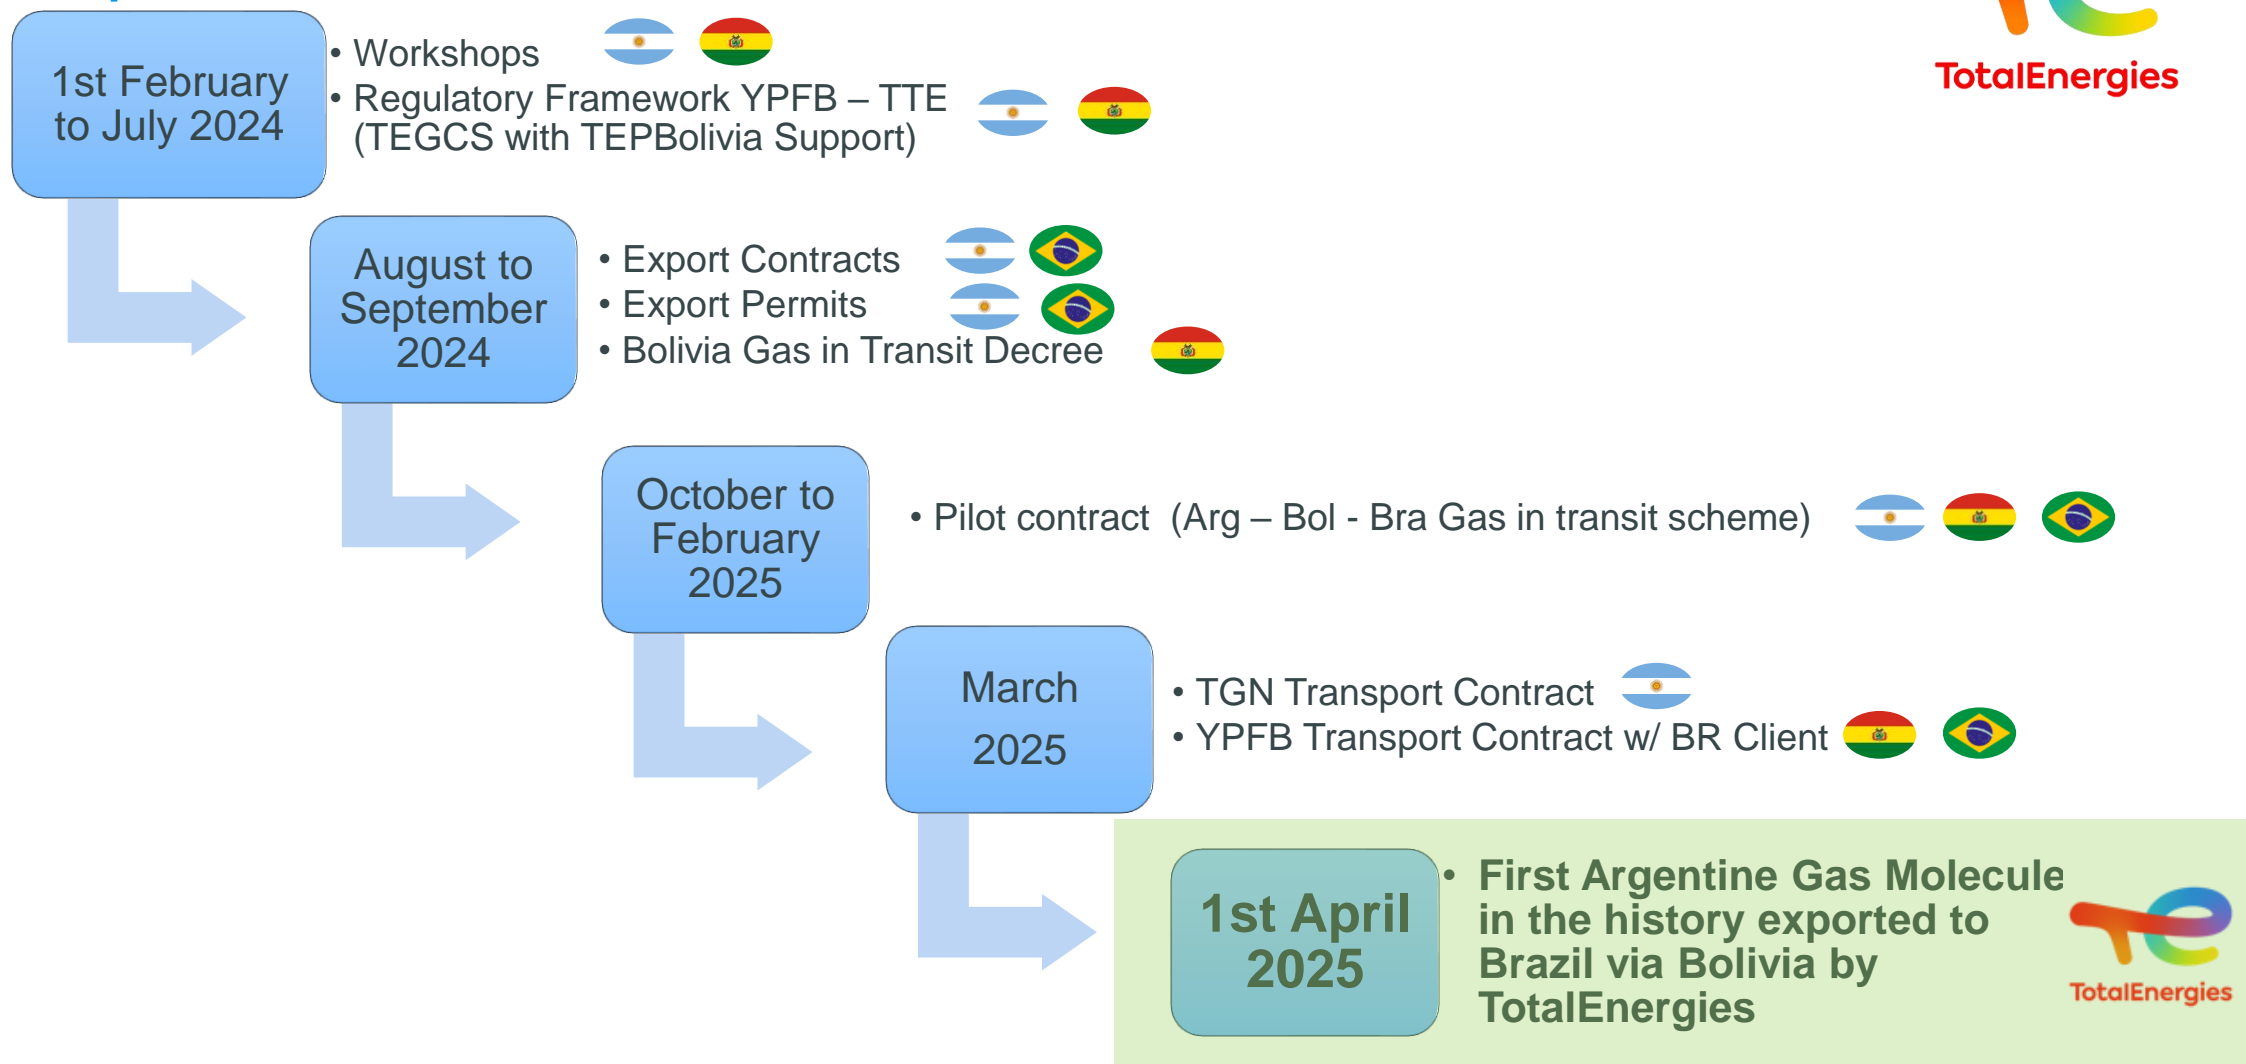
TotalEnergies

1st February to July 2024

• Workshops
• Regulatory Framework YPFB – TTE (TEGCS with TEPBolivia Support)

August to September 2024

• Export Contracts
• Export Permits
• Bolivia Gas in Transit Decree

October to February 2025

• Pilot contract (Arg – Bol - Bra Gas in transit scheme)

March 2025

• TGN Transport Contract
• YPFB Transport Contract w/ BR Client

1st April 2025

• First Argentine Gas Molecule in the history exported to Brazil via Bolivia by TotalEnergies

TotalEnergies